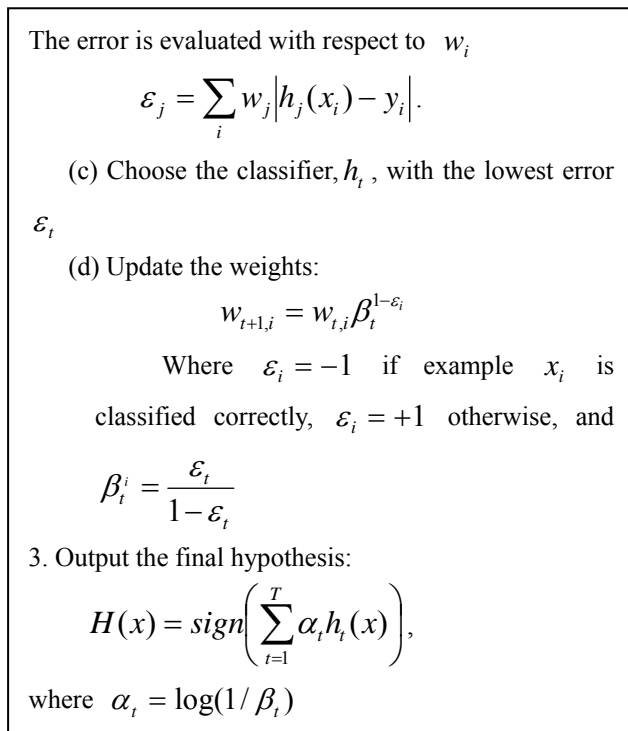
The error is evaluated with respect to $w_i$

$$\varepsilon_j = \sum_i w_j \left| h_j(x_i) - y_i \right|.$$

(c) Choose the classifier, $h_t$, with the lowest error $\varepsilon_t$

(d) Update the weights:

$$w_{t+1,i} = w_{t,i} \beta_t^{1-\varepsilon_i}$$

Where $\varepsilon_i = -1$ if example $x_i$ is classified correctly, $\varepsilon_i = +1$ otherwise, and

$$\beta_t^i = \frac{\varepsilon_t}{1-\varepsilon_t}$$

3. Output the final hypothesis:

$$H(x) = sign\left( \sum_{t=1}^{T} \alpha_t h_t(x) \right),$$

where $\alpha_t = \log(1/\beta_t)$